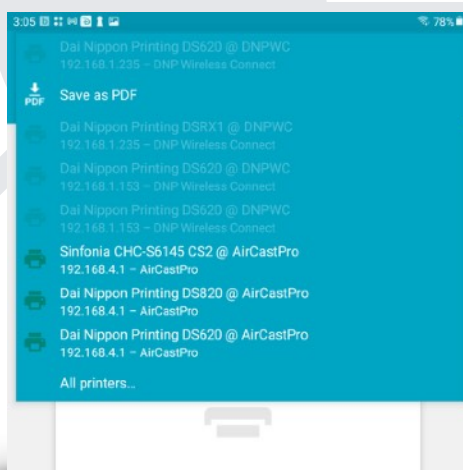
3:05

78%

Dai Nippon Printing DS620 @ DNPWC
192.168.1.235 – DNP Wireless Connect

PDF

Save as PDF

Dai Nippon Printing DSRX1 @ DNPWC
192.168.1.235 – DNP Wireless Connect

Dai Nippon Printing DS620 @ DNPWC
192.168.1.153 – DNP Wireless Connect

Dai Nippon Printing DS620 @ DNPWC
192.168.1.153 – DNP Wireless Connect

Sinfonia CHC-S6145 CS2 @ AirCastPro
192.168.4.1 – AirCastPro

Dai Nippon Printing DS820 @ AirCastPro
192.168.4.1 – AirCastPro

Dai Nippon Printing DS620 @ AirCastPro
192.168.4.1 – AirCastPro

All printers...